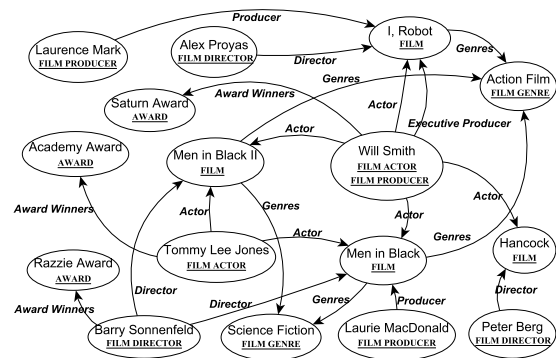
Producer

Laurence Mark
FILM PRODUCER

Alex Proyas
FILM DIRECTOR

Director

I, Robot
FILM

Genres

Action Film
FILM GENRE

Genres

Saturn Award
AWARD

Award Winners

Actor

Executive Producer

Academy Award
AWARD

Actor

Men in Black II
FILM

Will Smith
FILM ACTOR
FILM PRODUCER

Actor

Award Winners

Genres

Actor

Actor

Actor

Tommy Lee Jones
FILM ACTOR

Men in Black
FILM

Genres

Hancock
FILM

Razzie Award
AWARD

Director

Director

Award Winners

Genres

Producer

Director

Barry Sonnenfeld
FILM DIRECTOR

Science Fiction
FILM GENRE

Laurie MacDonald
FILM PRODUCER

Peter Berg
FILM DIRECTOR